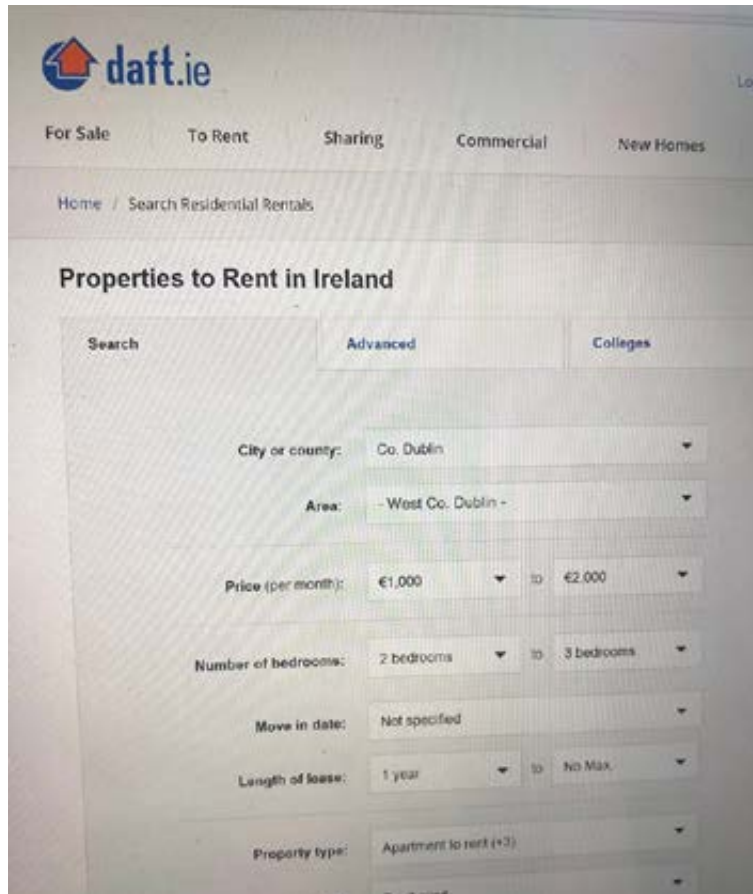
daft.ie

Lo

For Sale To Rent Sharing Commercial New Homes

Home / Search Residential Rentals

Properties to Rent in Ireland

Search Advanced Colleges

City or county: Co. Dublin

Area: - West Co. Dublin -

Price (per month): €1,000 to €2,000

Number of bedrooms: 2 bedrooms to 3 bedrooms

Move in date: Not specified

Length of lease: 1 year to No Max.

Property type: Apartment to rent (+3)